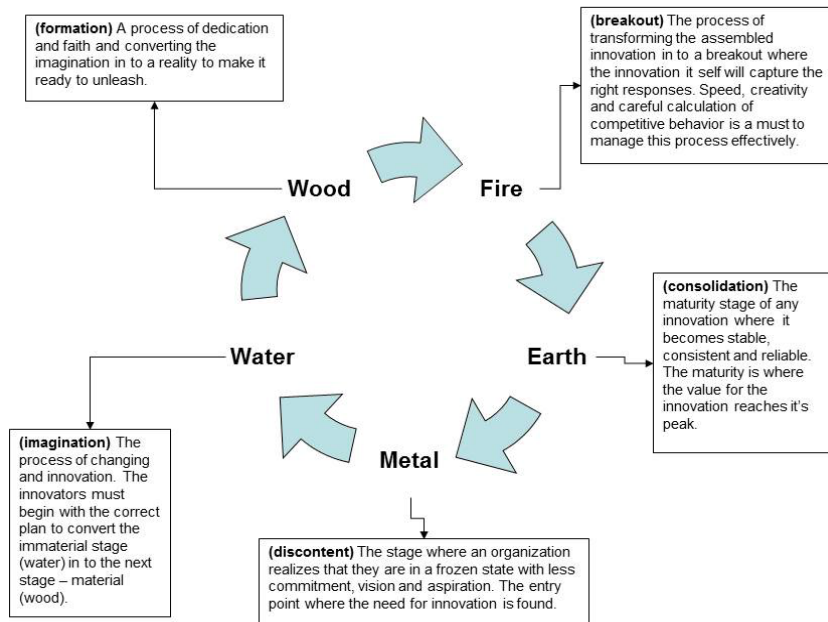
**(formation)** A process of dedication and faith and converting the imagination in to a reality to make it ready to unleash.

**(breakout)** The process of transforming the assembled innovation in to a breakout where the innovation it self will capture the right responses. Speed, creativity and careful calculation of competitive behavior is a must to manage this process effectively.

Wood

Fire

Water

Earth

Metal

**(consolidation)** The maturity stage of any innovation where it becomes stable, consistent and reliable. The maturity is where the value for the innovation reaches it's peak.

**(imagination)** The process of changing and innovation. The innovators must begin with the correct plan to convert the immaterial stage (water) in to the next stage – material (wood).

**(discontent)** The stage where an organization realizes that they are in a frozen state with less commitment, vision and aspiration. The entry point where the need for innovation is found.